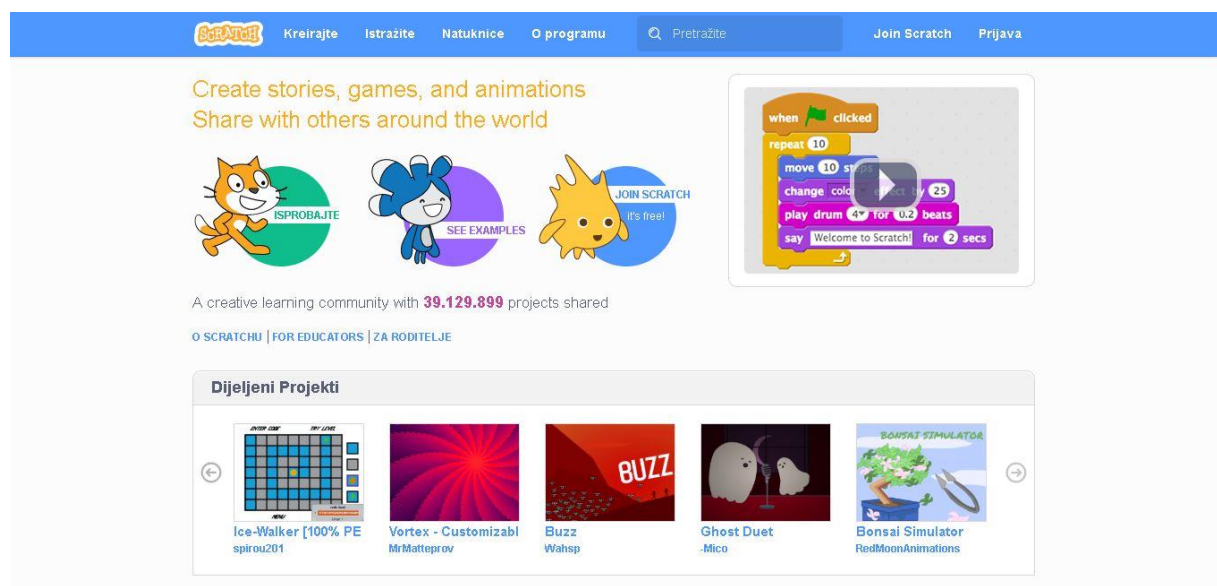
SCRATCH Kreirajte Istražite Natuknice O programu Pretražite Join Scratch Prijava

Create stories, games, and animations
Share with others around the world

ISPROBAJTE

SEE EXAMPLES

JOIN SCRATCH
It's free!

when clicked
repeat 10
move 10 steps
change color effect by 25
play drum 4 for 0.2 beats
say Welcome to Scratch! for 2 secs

A creative learning community with 39.129.899 projects shared

O SCRATCHU | FOR EDUCATORS | ZA RODITELJE

Dijeljeni Projekti

ENTER CODE TRY LEVEL

BUZZ

BONSAI SIMULATOR

Ice-Walker [100% PE
spirou201

Vortex - Customizabl
MrMatteprov

Buzz
Wahsp

Ghost Duet
-Mico

Bonsai Simulator
RedMoonAnimations